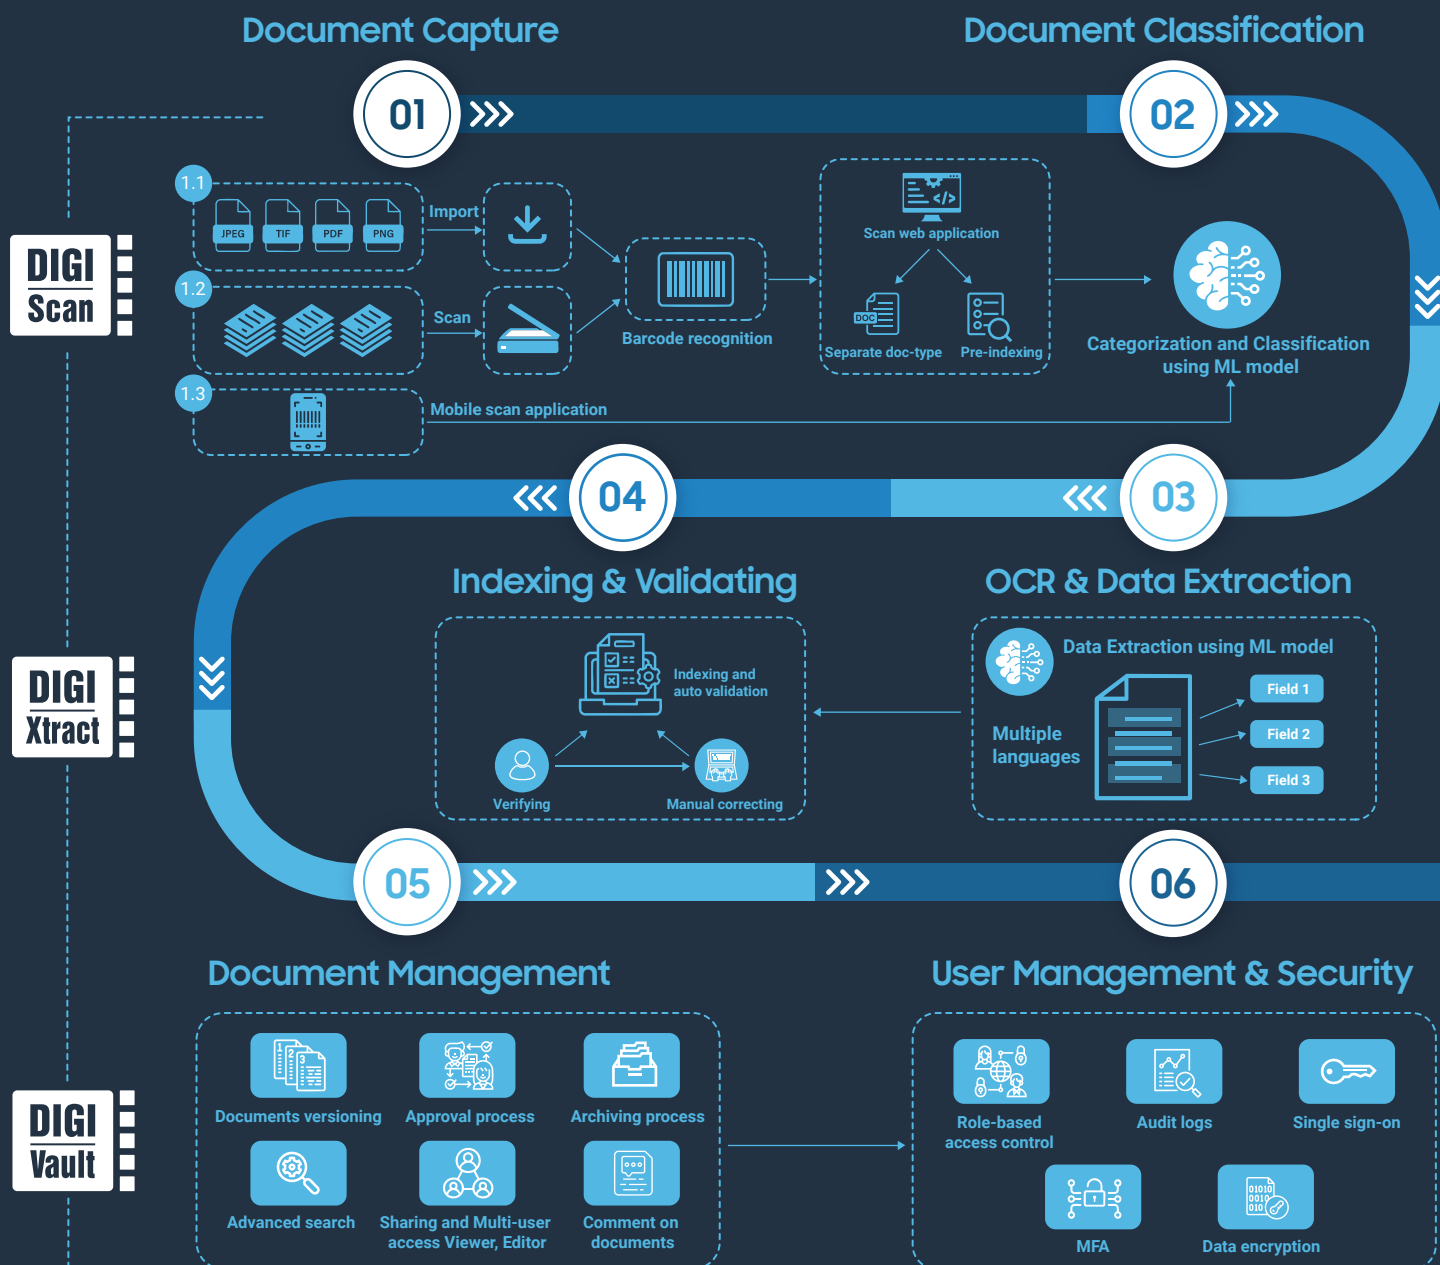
Document Capture

Document Classification

01

02

DIGI Scan

1.1

JPEG TIF PDF PNG

Import

1.2

Scan

1.3

Mobile scan application

Barcode recognition

Scan web application

Separate doc-type

Pre-indexing

Categorization and Classification using ML model

04

03

DIGI Xtract

Indexing & Validating

OCR & Data Extraction

Indexing and auto validation

Verifying

Manual correcting

Data Extraction using ML model

Multiple languages

Field 1

Field 2

Field 3

05

06

Document Management

User Management & Security

DIGI Vault

Documents versioning

Approval process

Archiving process

Advanced search

Sharing and Multi-user access Viewer, Editor

Comment on documents

Role-based access control

Audit logs

Single sign-on

MFA

Data encryption